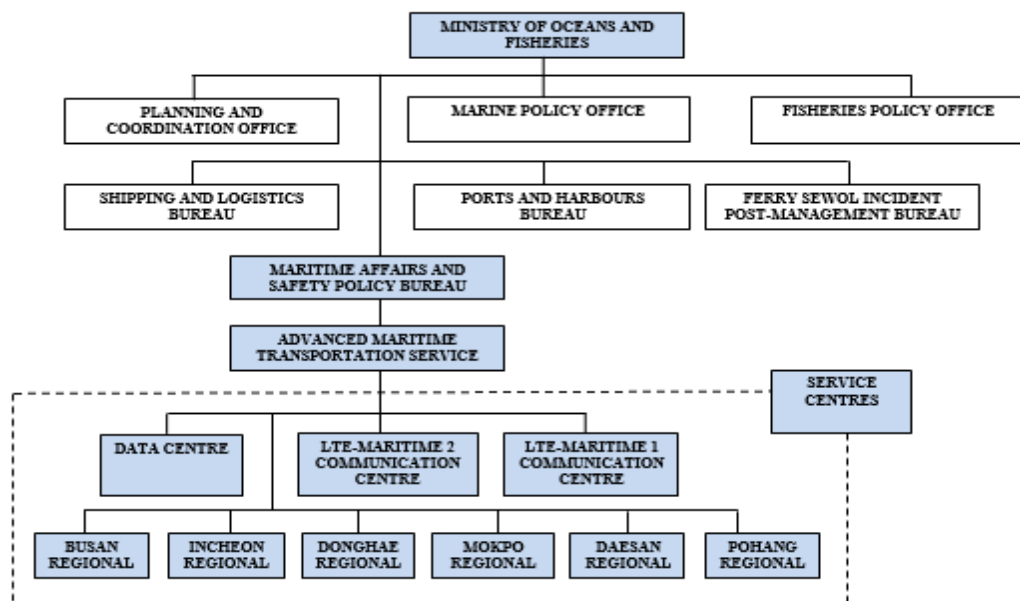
MINISTRY OF OCEANS AND FISHERIES

PLANNING AND COORDINATION OFFICE

MARINE POLICY OFFICE

FISHERIES POLICY OFFICE

SHIPPING AND LOGISTICS BUREAU

PORTS AND HARBOURS BUREAU

FERRY SEWOL INCIDENT POST-MANAGEMENT BUREAU

MARITIME AFFAIRS AND SAFETY POLICY BUREAU

ADVANCED MARITIME TRANSPORTATION SERVICE

SERVICE CENTRES

DATA CENTRE

LTE-MARITIME 2 COMMUNICATION CENTRE

LTE-MARITIME 1 COMMUNICATION CENTRE

BUSAN REGIONAL

INCHEON REGIONAL

DONGHAE REGIONAL

MOKPO REGIONAL

DAESAN REGIONAL

POHANG REGIONAL